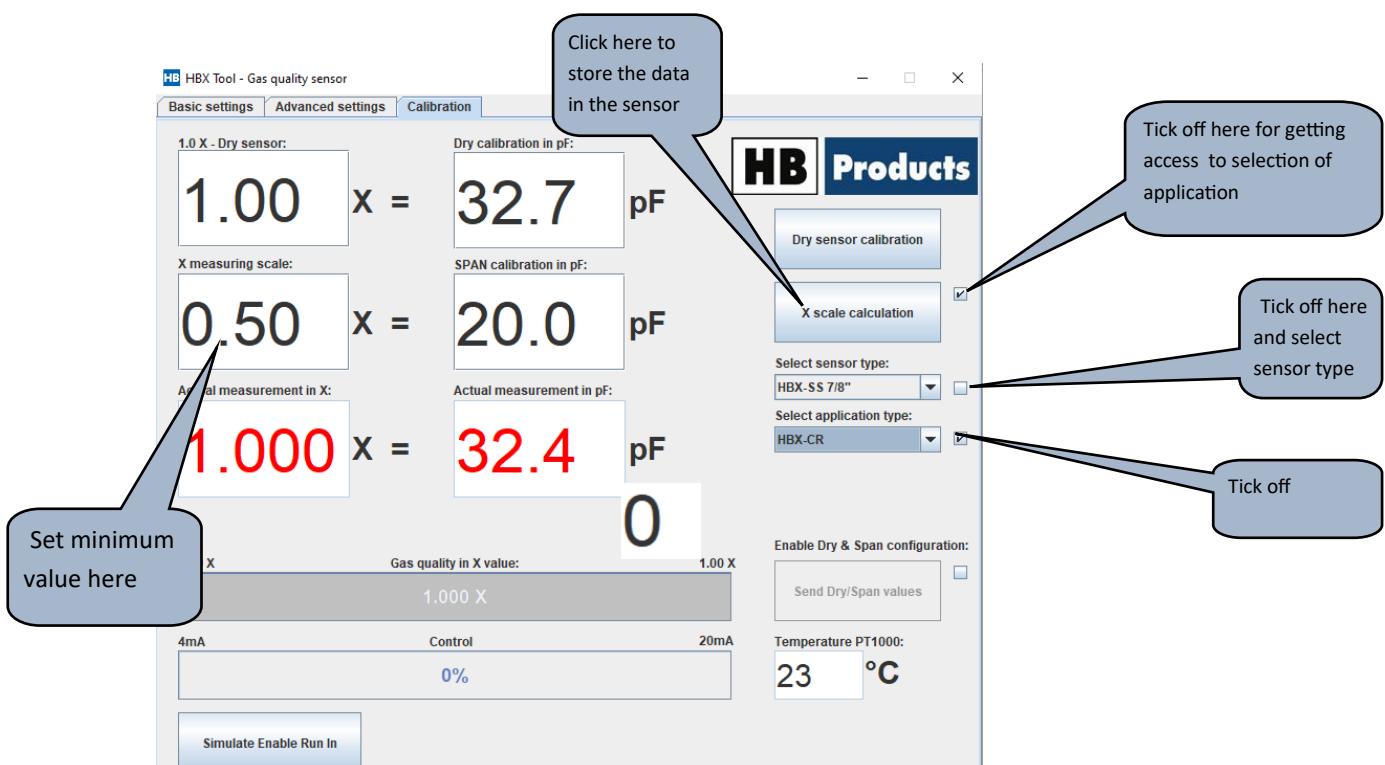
HB HBX Tool - Gas quality sensor

Basic settings | Advanced settings | Calibration

Click here to store the data in the sensor

Tick off here for getting access to selection of application

1.0 X - Dry sensor:
1.00 X =

Dry calibration in pF:
32.7 pF

HB Products

Dry sensor calibration

X measuring scale:
0.50 X =

SPAN calibration in pF:
20.0 pF

X scale calculation

Tick off here and select sensor type

Select sensor type:
HBX-SS 7/8"

Select application type:
HBX-CR

Tick off

Actual measurement in X:
1.000 X =

Actual measurement in pF:
32.4 pF

0

Set minimum value here

X
Gas quality in X value:
1.00 X
1.000 X

Enable Dry & Span configuration:
Send Dry/Span values

4mA
Control
20mA
0%

Temperature PT1000:
23 °C

Simulate Enable Run In